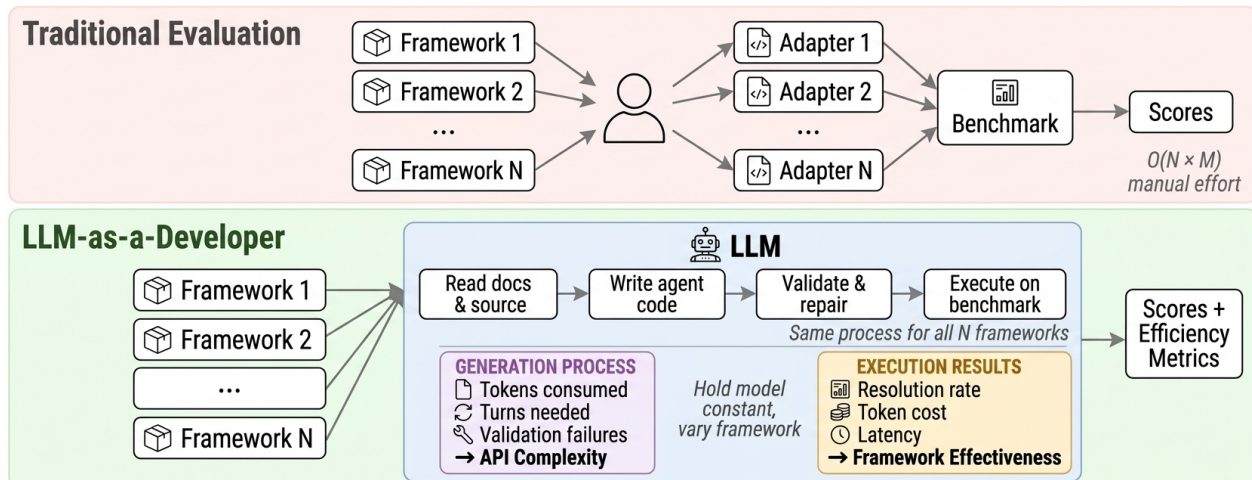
Traditional Evaluation

Framework 1
Framework 2
...
Framework N

Adapter 1
Adapter 2
...
Adapter N

Benchmark

Scores

$O(N \times M)$ manual effort

LLM-as-a-Developer

Framework 1
Framework 2
...
Framework N

LLM

Read docs & source
Write agent code
Validate & repair
Execute on benchmark

Same process for all N frameworks

GENERATION PROCESS
Tokens consumed
Turns needed
Validation failures
→ API Complexity

Hold model constant, vary framework

EXECUTION RESULTS
Resolution rate
Token cost
Latency
→ Framework Effectiveness

Scores + Efficiency Metrics